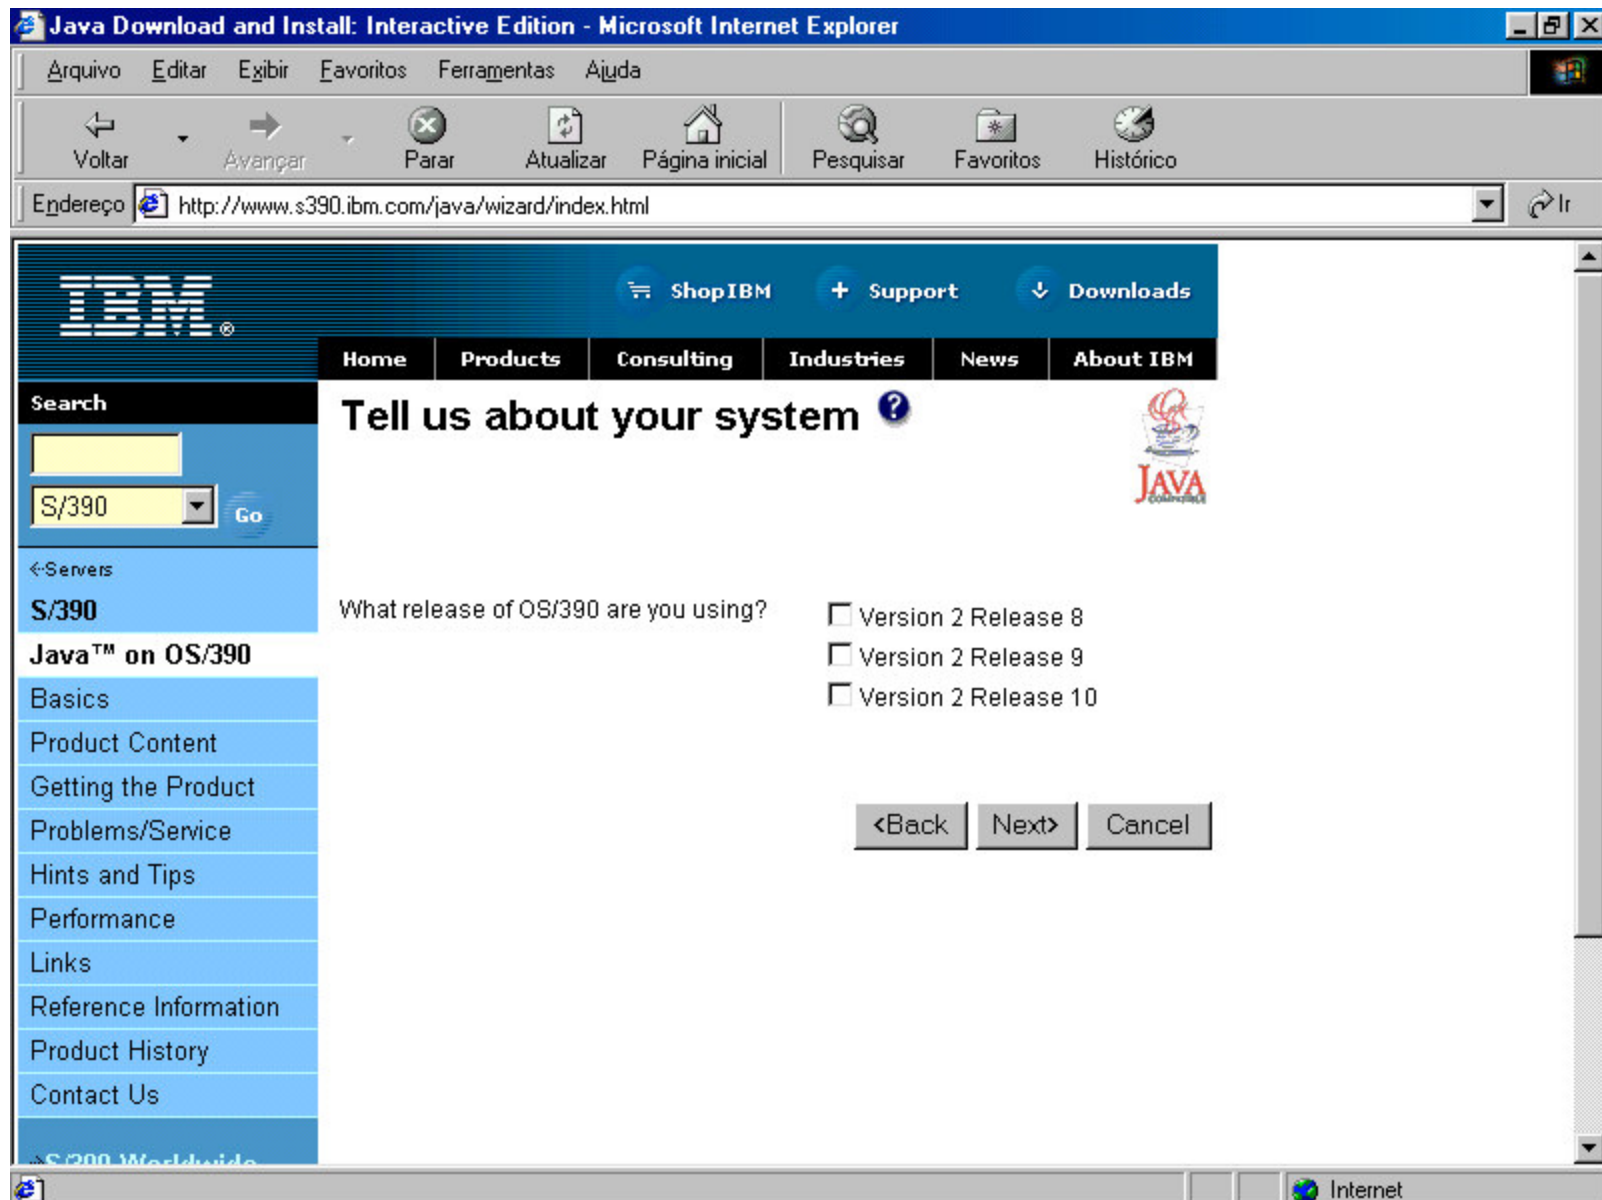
Java Download and Install: Interactive Edition - Microsoft Internet Explorer

Arquivo Editar Exibir Favoritos Ferramentas Ajuda

Voltar Avançar Parar Atualizar Página inicial Pesquisar Favoritos Histórico

Endereço http://www.s390.ibm.com/java/wizard/index.html Ir

IBM

ShopIBM Support Downloads

Home Products Consulting Industries News About IBM

Search

S/390 Go

Servers

S/390

Java™ on OS/390

Basics

Product Content

Getting the Product

Problems/Service

Hints and Tips

Performance

Links

Reference Information

Product History

Contact Us

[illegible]

Tell us about your system

JAVA

What release of OS/390 are you using?

Version 2 Release 8

Version 2 Release 9

Version 2 Release 10

<Back Next> Cancel

Internet